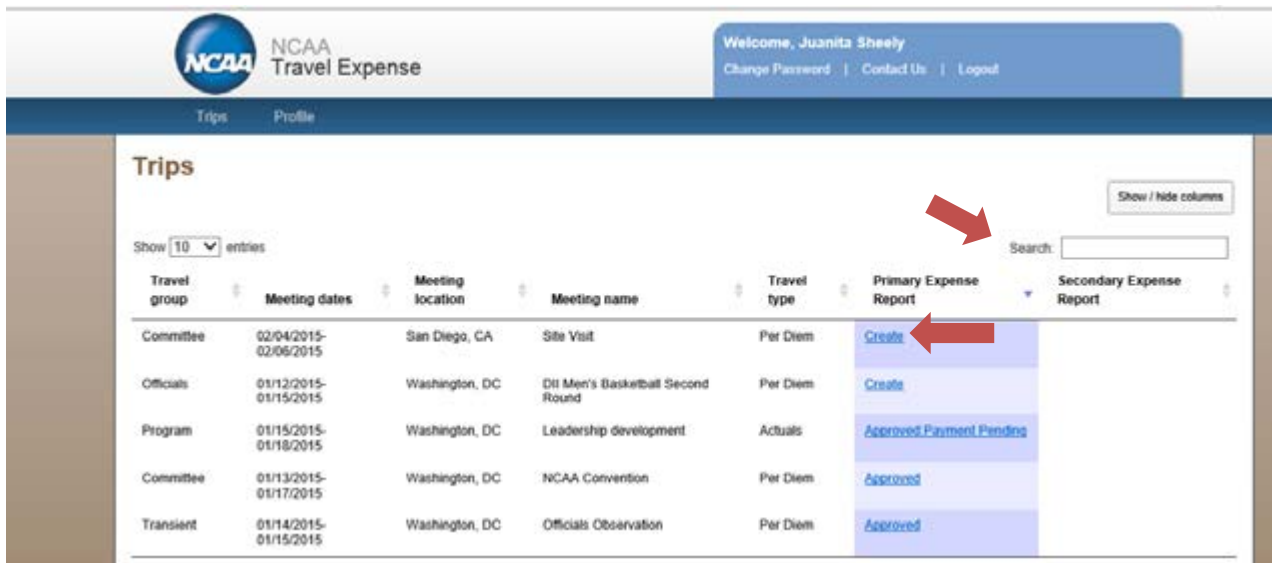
NCAA

NCAA
Travel Expense

Welcome, Juanita Sheely
Change Password | Contact Us | Logout

Trips Profile

Trips

Show / hide columns

Show 10 entries

Search:

| Travel group | Meeting dates | Meeting location | Meeting name | Travel type | Primary Expense Report | Secondary Expense Report |
|---|---|---|---|---|---|---|
| Committee | 02/04/2015-02/06/2015 | San Diego, CA | Site Visit | Per Diem | Create | |
| Officials | 01/12/2015-01/15/2015 | Washington, DC | DII Men's Basketball Second Round | Per Diem | Create | |
| Program | 01/15/2015-01/18/2015 | Washington, DC | Leadership development | Actuals | Approved Payment Pending | |
| Committee | 01/13/2015-01/17/2015 | Washington, DC | NCAA Convention | Per Diem | Approved | |
| Transient | 01/14/2015-01/15/2015 | Washington, DC | Officials Observation | Per Diem | Approved | |